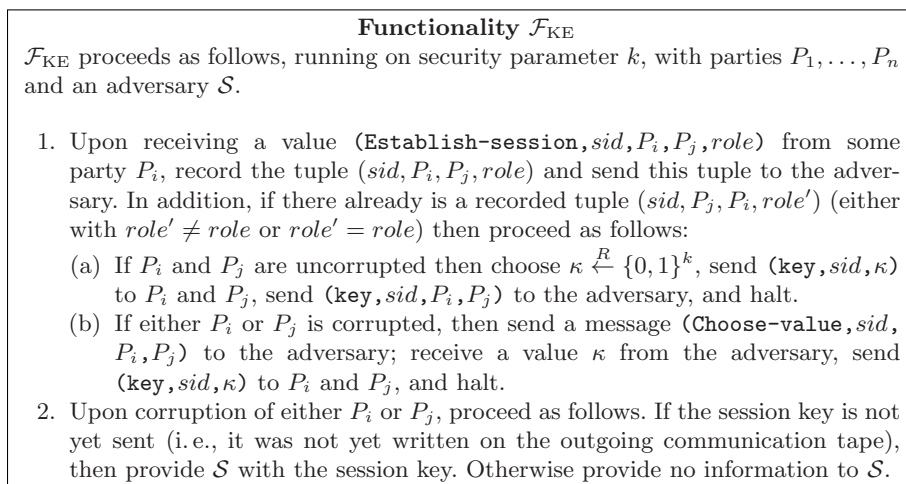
**Functionality $\mathcal{F}_{\text{KE}}$**

$\mathcal{F}_{\text{KE}}$ proceeds as follows, running on security parameter $k$, with parties $P_1, \ldots, P_n$ and an adversary $\mathcal{S}$.

1. Upon receiving a value $(\texttt{Establish-session}, sid, P_i, P_j, role)$ from some party $P_i$, record the tuple $(sid, P_i, P_j, role)$ and send this tuple to the adversary. In addition, if there already is a recorded tuple $(sid, P_j, P_i, role')$ (either with $role' \neq role$ or $role' = role$) then proceed as follows:
(a) If $P_i$ and $P_j$ are uncorrupted then choose $\kappa \stackrel{R}{\leftarrow} \{0,1\}^k$, send $(\texttt{key}, sid, \kappa)$ to $P_i$ and $P_j$, send $(\texttt{key}, sid, P_i, P_j)$ to the adversary, and halt.
(b) If either $P_i$ or $P_j$ is corrupted, then send a message $(\texttt{Choose-value}, sid, P_i, P_j)$ to the adversary; receive a value $\kappa$ from the adversary, send $(\texttt{key}, sid, \kappa)$ to $P_i$ and $P_j$, and halt.
2. Upon corruption of either $P_i$ or $P_j$, proceed as follows. If the session key is not yet sent (i.e., it was not yet written on the outgoing communication tape), then provide $\mathcal{S}$ with the session key. Otherwise provide no information to $\mathcal{S}$.